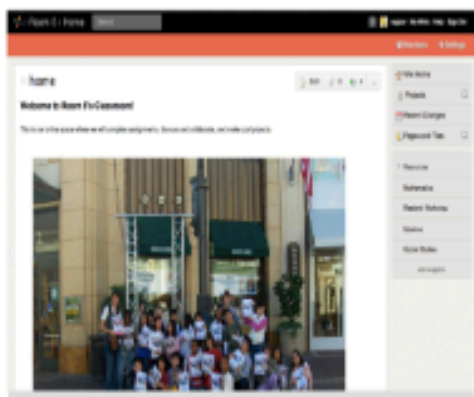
Room 5 - home

home

Welcome to Room 5's Classroom!

This is an online space where we will complete assignments, discuss and collaborate, and create cool projects.

Wiki Home
Projects
Recent Changes
Pages and Files
Resources
Mathematics
Student Websites
Science
Social Studies